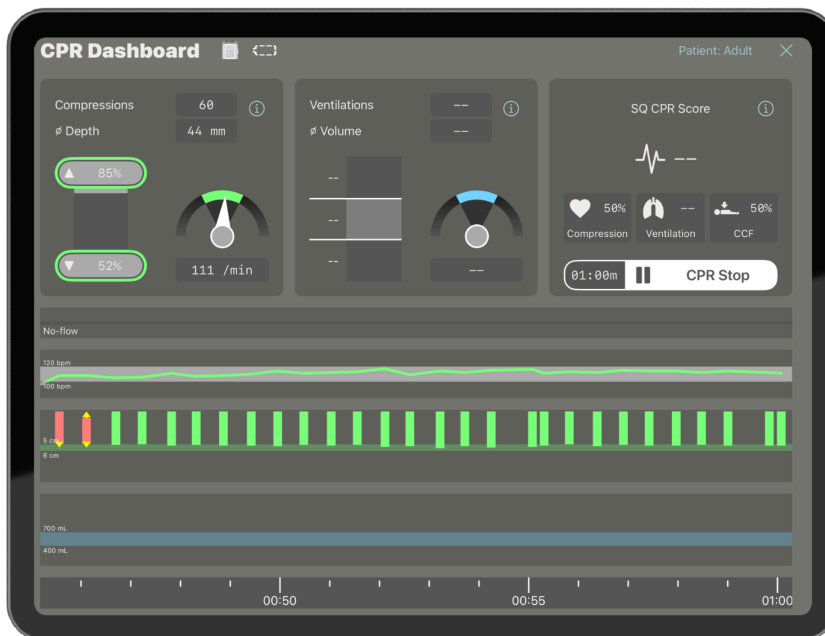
CPR Dashboard

Patient: Adult

Compressions 60
ø Depth 44 mm

85%

52%

111 /min

Ventilations --
ø Volume --

--
--
--

--

SQ CPR Score

--

50% Compression
-- Ventilation
50% CCF

01:00m CPR Stop

No-flow

120 bpm
100 bpm

5 cm
6 cm

700 mL
400 mL

00:50
00:55
01:00